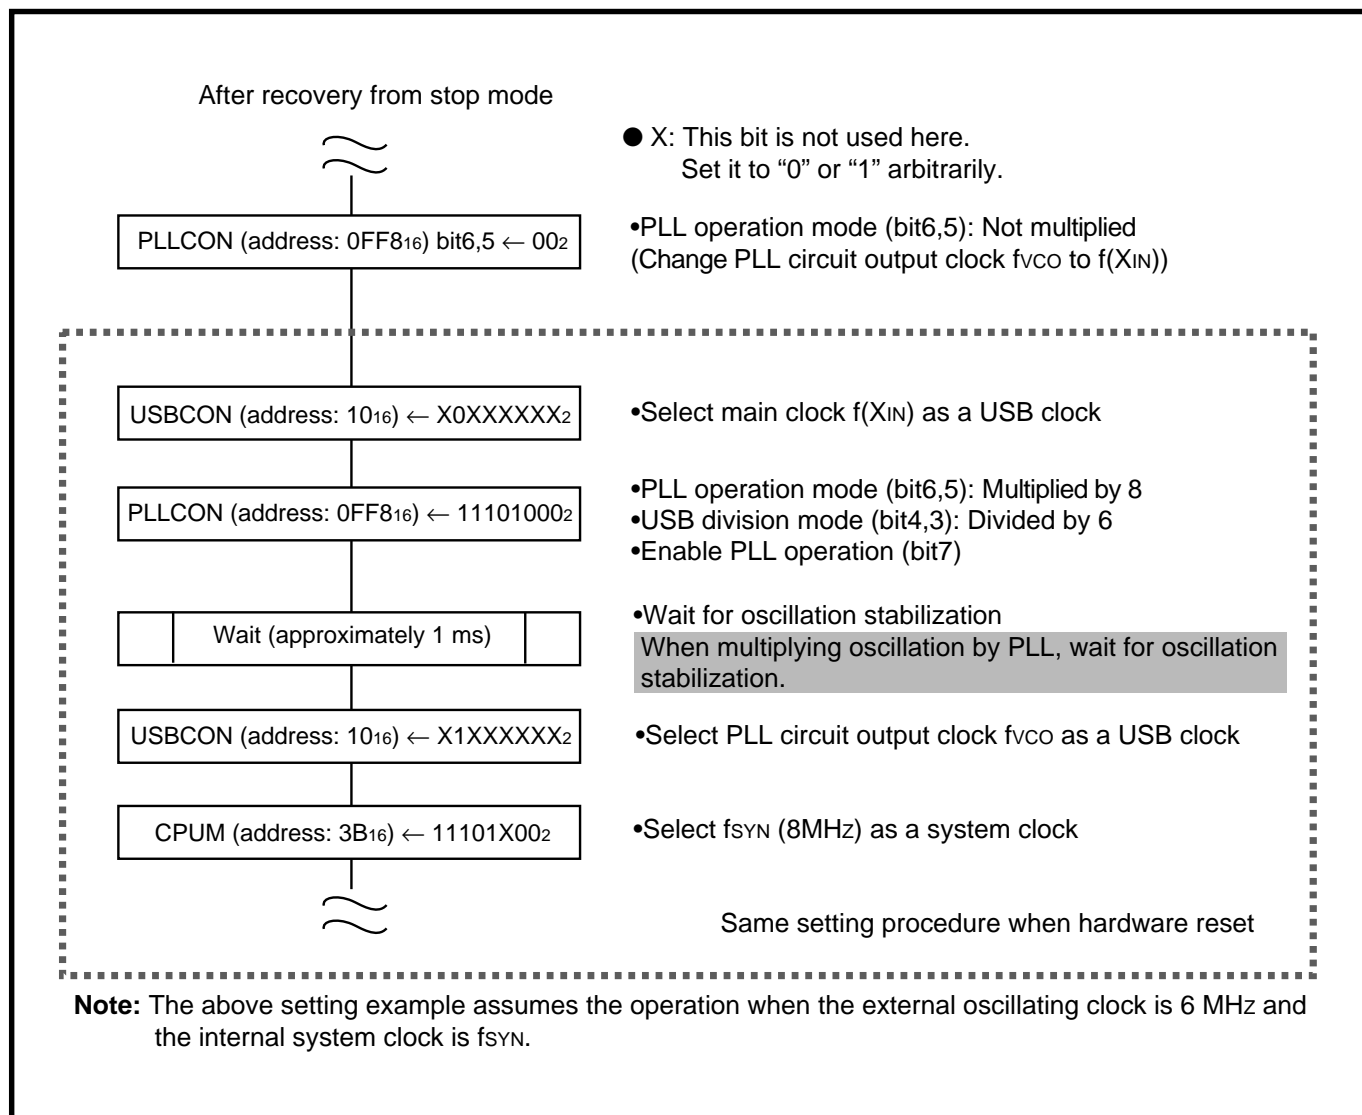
After recovery from stop mode

● X: This bit is not used here. Set it to “0” or “1” arbitrarily.

PLLCON (address: $0FF8_{16}$) bit6,5 ← $00_2$

•PLL operation mode (bit6,5): Not multiplied (Change PLL circuit output clock $f_{VCO}$ to $f(X_{IN})$)

USBCON (address: $10_{16}$) ← $X0XXXXXX_2$

•Select main clock $f(X_{IN})$ as a USB clock

PLLCON (address: $0FF8_{16}$) ← $11101000_2$

•PLL operation mode (bit6,5): Multiplied by 8
•USB division mode (bit4,3): Divided by 6
•Enable PLL operation (bit7)

Wait (approximately 1 ms)

•Wait for oscillation stabilization
When multiplying oscillation by PLL, wait for oscillation stabilization.

USBCON (address: $10_{16}$) ← $X1XXXXXX_2$

•Select PLL circuit output clock $f_{VCO}$ as a USB clock

CPUM (address: $3B_{16}$) ← $11101X00_2$

•Select $f_{SYN}$ (8MHz) as a system clock

Same setting procedure when hardware reset

**Note:** The above setting example assumes the operation when the external oscillating clock is 6 MHz and the internal system clock is $f_{SYN}$.